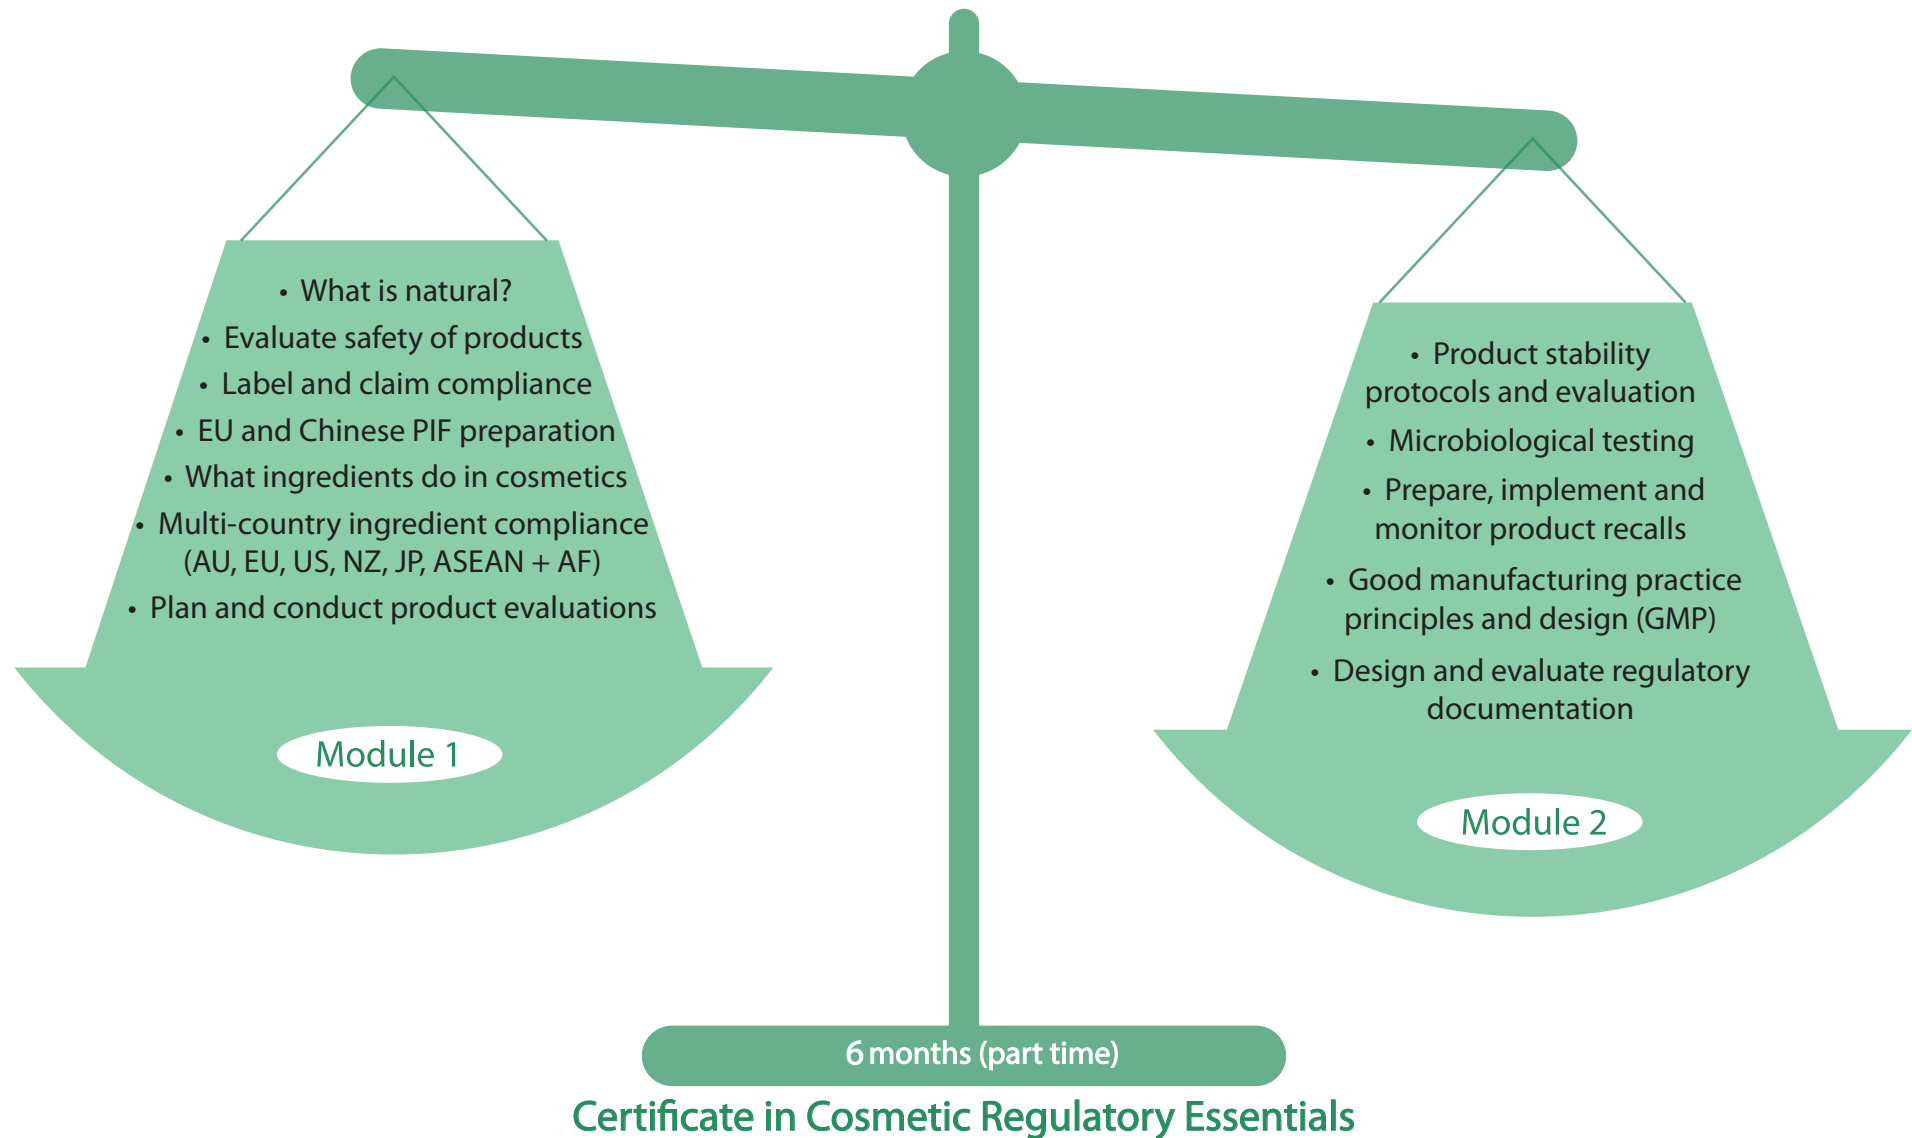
• What is natural?
• Evaluate safety of products
• Label and claim compliance
• EU and Chinese PIF preparation
• What ingredients do in cosmetics
• Multi-country ingredient compliance (AU, EU, US, NZ, JP, ASEAN + AF)
• Plan and conduct product evaluations

Module 1

• Product stability protocols and evaluation
• Microbiological testing
• Prepare, implement and monitor product recalls
• Good manufacturing practice principles and design (GMP)
• Design and evaluate regulatory documentation

Module 2

6 months (part time)

Certificate in Cosmetic Regulatory Essentials